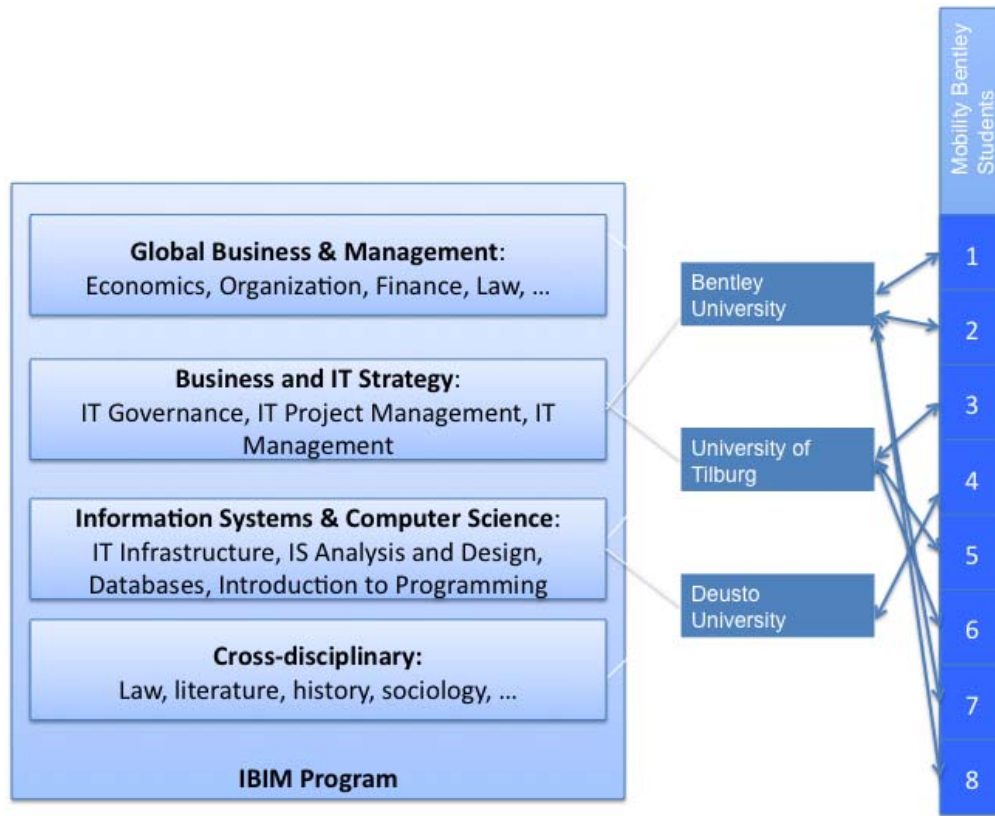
Global Business & Management:
Economics, Organization, Finance, Law, …

Business and IT Strategy:
IT Governance, IT Project Management, IT Management

Information Systems & Computer Science:
IT Infrastructure, IS Analysis and Design, Databases, Introduction to Programming

Cross-disciplinary:
Law, literature, history, sociology, …

IBIM Program

Bentley University

University of Tilburg

Deusto University

Mobility Bentley Students

1
2
3
4
5
6
7
8